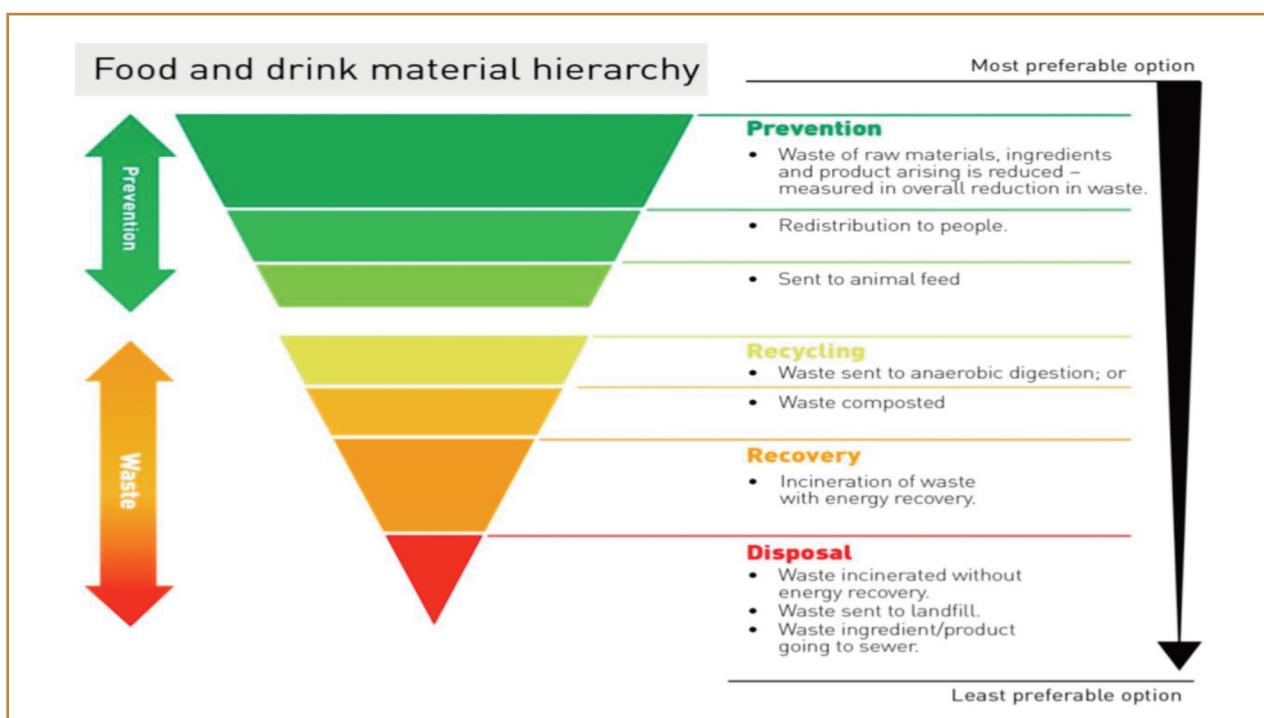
Food and drink material hierarchy

Most preferable option

Prevention

Waste

Prevention
• Waste of raw materials, ingredients and product arising is reduced – measured in overall reduction in waste.

• Redistribution to people.

• Sent to animal feed

Recycling
• Waste sent to anaerobic digestion; or

• Waste composted

Recovery
• Incineration of waste with energy recovery.

Disposal
• Waste incinerated without energy recovery.
• Waste sent to landfill.
• Waste ingredient/product going to sewer.

Least preferable option